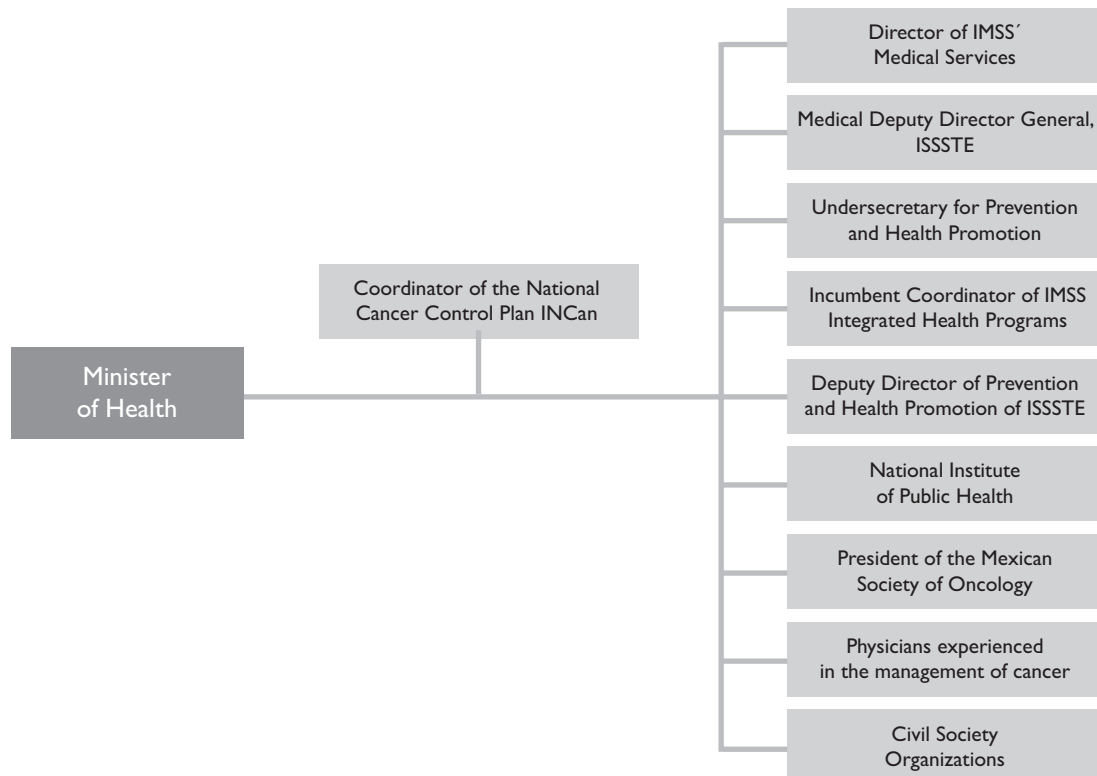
Minister of Health

Coordinator of the National Cancer Control Plan INCan

Director of IMSS´ Medical Services

Medical Deputy Director General, ISSSTE

Undersecretary for Prevention and Health Promotion

Incumbent Coordinator of IMSS Integrated Health Programs

Deputy Director of Prevention and Health Promotion of ISSSTE

National Institute of Public Health

President of the Mexican Society of Oncology

Physicians experienced in the management of cancer

Civil Society Organizations